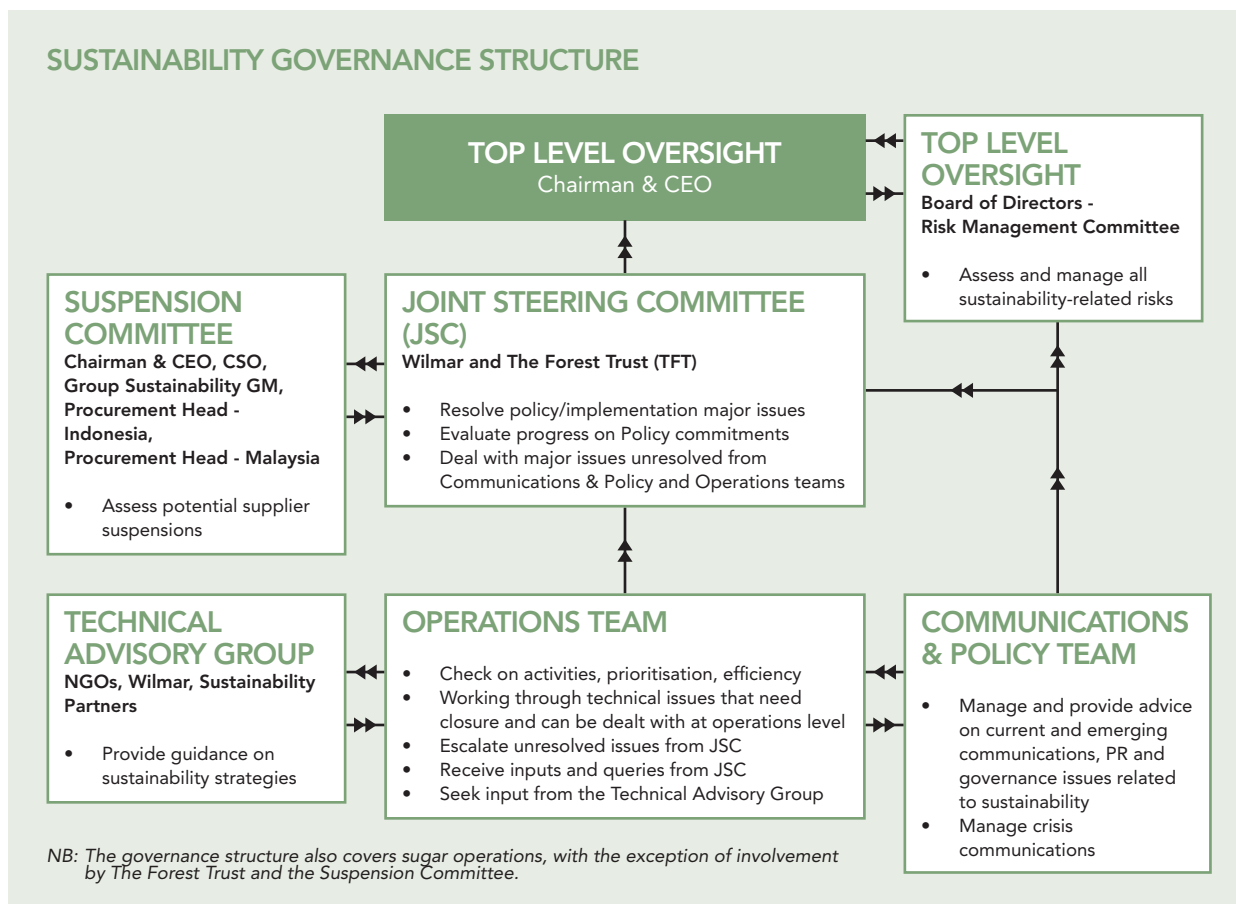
SUSTAINABILITY GOVERNANCE STRUCTURE

TOP LEVEL OVERSIGHT
Chairman & CEO

TOP LEVEL OVERSIGHT
Board of Directors - Risk Management Committee

• Assess and manage all sustainability-related risks

SUSPENSION COMMITTEE
Chairman & CEO, CSO, Group Sustainability GM, Procurement Head - Indonesia, Procurement Head - Malaysia

• Assess potential supplier suspensions

JOINT STEERING COMMITTEE (JSC)
Wilmar and The Forest Trust (TFT)

• Resolve policy/implementation major issues
• Evaluate progress on Policy commitments
• Deal with major issues unresolved from Communications & Policy and Operations teams

TECHNICAL ADVISORY GROUP
NGOs, Wilmar, Sustainability Partners

• Provide guidance on sustainability strategies

OPERATIONS TEAM

• Check on activities, prioritisation, efficiency
• Working through technical issues that need closure and can be dealt with at operations level
• Escalate unresolved issues from JSC
• Receive inputs and queries from JSC
• Seek input from the Technical Advisory Group

COMMUNICATIONS & POLICY TEAM

• Manage and provide advice on current and emerging communications, PR and governance issues related to sustainability
• Manage crisis communications

NB: The governance structure also covers sugar operations, with the exception of involvement by The Forest Trust and the Suspension Committee.